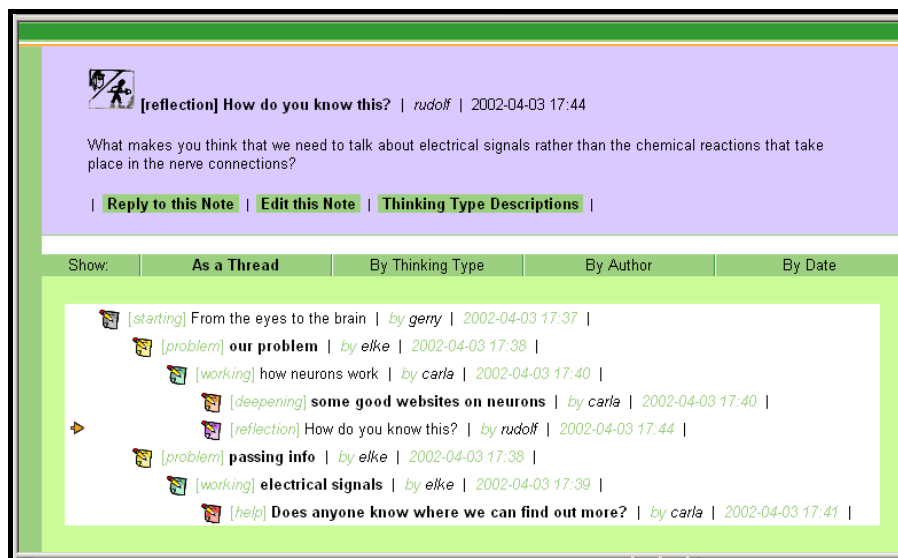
[reflection] How do you know this? | rudolf | 2002-04-03 17:44

What makes you think that we need to talk about electrical signals rather than the chemical reactions that take place in the nerve connections?

| Reply to this Note | Edit this Note | Thinking Type Descriptions |

| Show: | As a Thread | By Thinking Type | By Author | By Date |
|---|---|---|---|---|

[starting] From the eyes to the brain | by gerry | 2002-04-03 17:37 |
[problem] our problem | by elke | 2002-04-03 17:38 |
[working] how neurons work | by carla | 2002-04-03 17:40 |
[deepening] some good websites on neurons | by carla | 2002-04-03 17:40 |
[reflection] How do you know this? | by rudolf | 2002-04-03 17:44 |
[problem] passing info | by elke | 2002-04-03 17:38 |
[working] electrical signals | by elke | 2002-04-03 17:39 |
[help] Does anyone know where we can find out more? | by carla | 2002-04-03 17:41 |